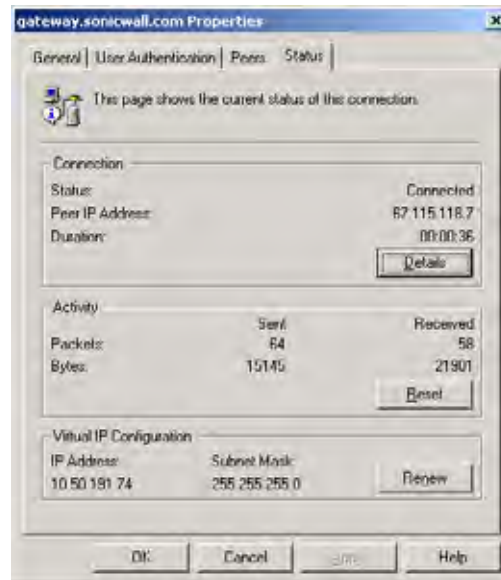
gateway.sonicwall.com Properties

×

General | User Authentication | Peers | Status |

This page shows the current status of this connection.

Connection

Status: Connected

Peer IP Address: 67.115.118.7

Duration: 00:00:36

Details

Activity

| | Sent | Received |
|---|---|---|
| Packets: | 64 | 58 |
| Bytes: | 15145 | 21901 |

Reset

Virtual IP Configuration

| IP Address: | Subnet Mask: |
|---|---|
| 10.50.181.74 | 255.255.255.0 |

Renew

OK Cancel Apply Help